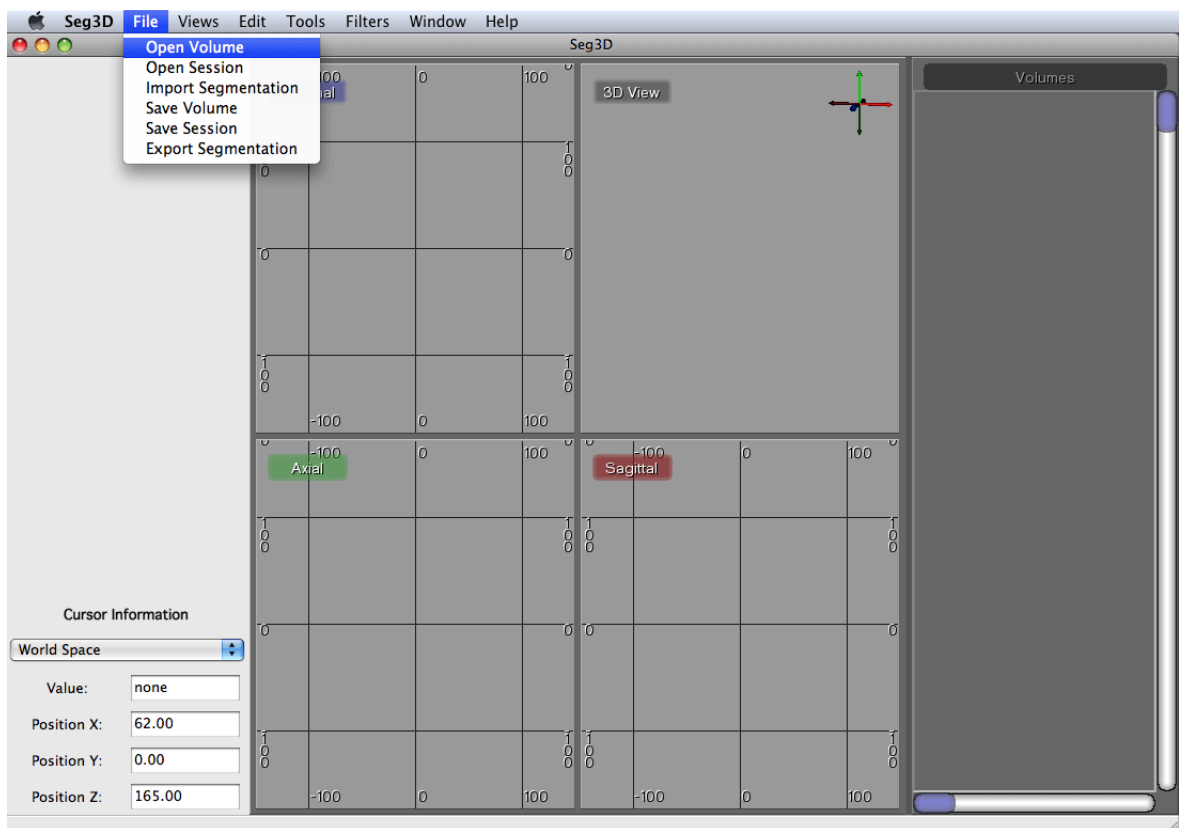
Seg3D File Views Edit Tools Filters Window Help

Seg3D

Open Volume
Open Session
Import Segmentation
Save Volume
Save Session
Export Segmentation

100 0 100
nal

3D View

100
0
0
0
100
100
-100 0 100

-100 0 100
Axial
100
100
0 0
100
100
-100 0 100

-100 0 100
Sagittal
100
100
0 0
100
100
-100 0 100

Volumes

Cursor Information
World Space
Value: none
Position X: 62.00
Position Y: 0.00
Position Z: 165.00